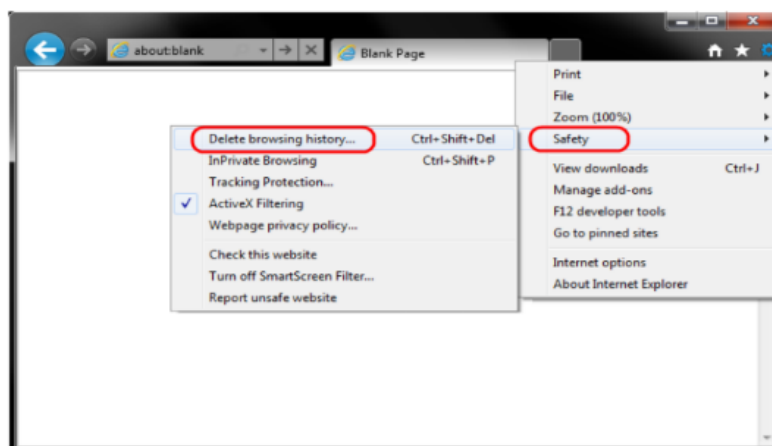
about:blank

Blank Page

Print
File
Zoom (100%)
Safety
View downloads Ctrl+J
Manage add-ons
F12 developer tools
Go to pinned sites
Internet options
About Internet Explorer

Delete browsing history... Ctrl+Shift+Del
InPrivate Browsing Ctrl+Shift+P
Tracking Protection...
✓ ActiveX Filtering
Webpage privacy policy...
Check this website
Turn off SmartScreen Filter...
Report unsafe website